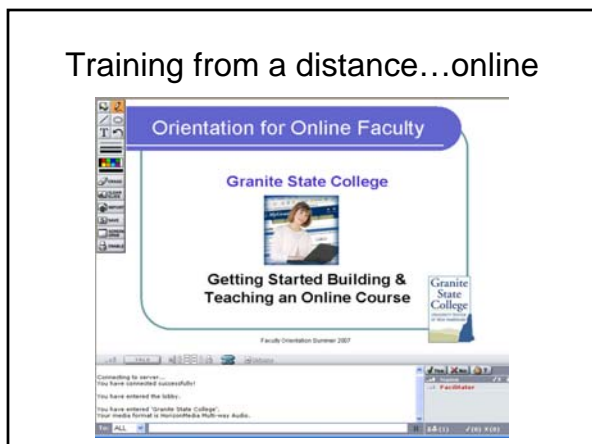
Training from a distance…online

Orientation for Online Faculty

Granite State College

Getting Started Building & Teaching an Online Course

Granite State College

Faculty Orientation Summer 2007

Connecting to server...
You have connected successfully!

You have entered the lobby.

You have entered 'Granite State College'.
Your media format is HorizonMedia Multi-way Audio.

Facilitator

To: ALL